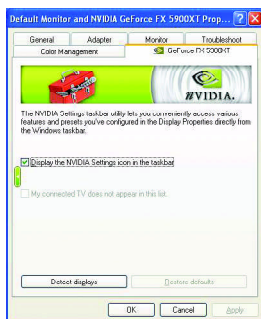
Default Monitor and NVIDIA GeForce FX 5900XT Prop...

General
Adapter
Monitor
Troubleshoot
Color Management
GeForce FX 5900XT

NVIDIA.

The NVIDIA Settings taskbar utility lets you conveniently access various features and presets you've configured in the Display Properties directly from the Windows taskbar.

Display the NVIDIA Settings icon in the taskbar

My connected TV does not appear in this list.

Detect displays
Restore defaults

OK
Cancel
Apply